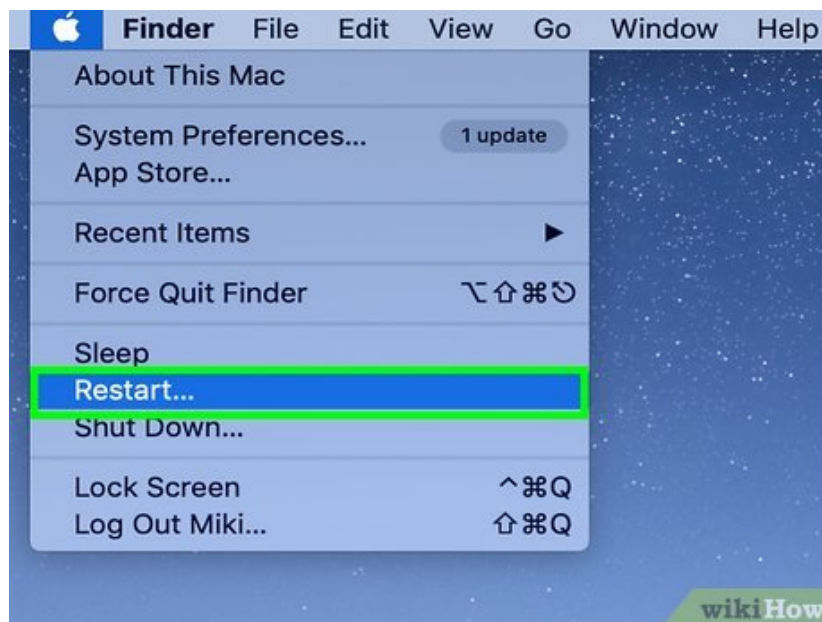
Finder File Edit View Go Window Help

About This Mac

System Preferences... 1 update
App Store...

Recent Items ▶

Force Quit Finder ⌥⇧⌘⎋

Sleep
Restart...
Shut Down...

Lock Screen ^⌘Q
Log Out Miki... ⇧⌘Q

wikiHow